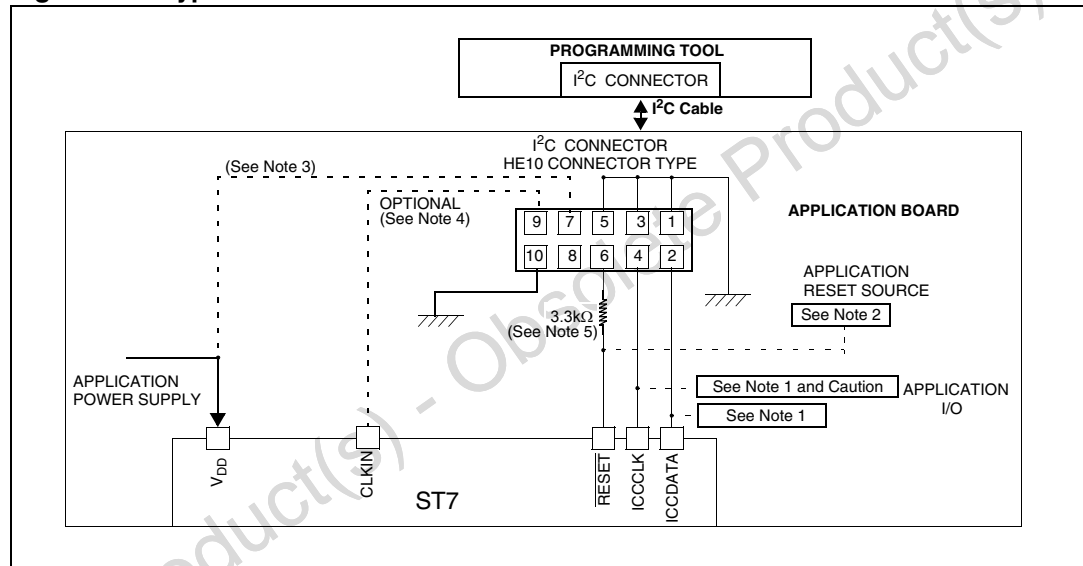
PROGRAMMING TOOL

I$^2$C CONNECTOR

I$^2$C Cable

I$^2$C CONNECTOR
HE10 CONNECTOR TYPE

(See Note 3)

OPTIONAL
(See Note 4)

| 9 | 7 | 5 | 3 | 1 |
|---|---|---|---|---|
| 10 | 8 | 6 | 4 | 2 |

APPLICATION BOARD

APPLICATION
RESET SOURCE

See Note 2

3.3k$\Omega$
(See Note 5)

APPLICATION
POWER SUPPLY

See Note 1 and Caution

APPLICATION
I/O

See Note 1

$V_{DD}$

CLKIN

$\overline{RESET}$

ICCCLK

ICCDATA

ST7

Obsolete Product(s) - Obsolete Product(s)